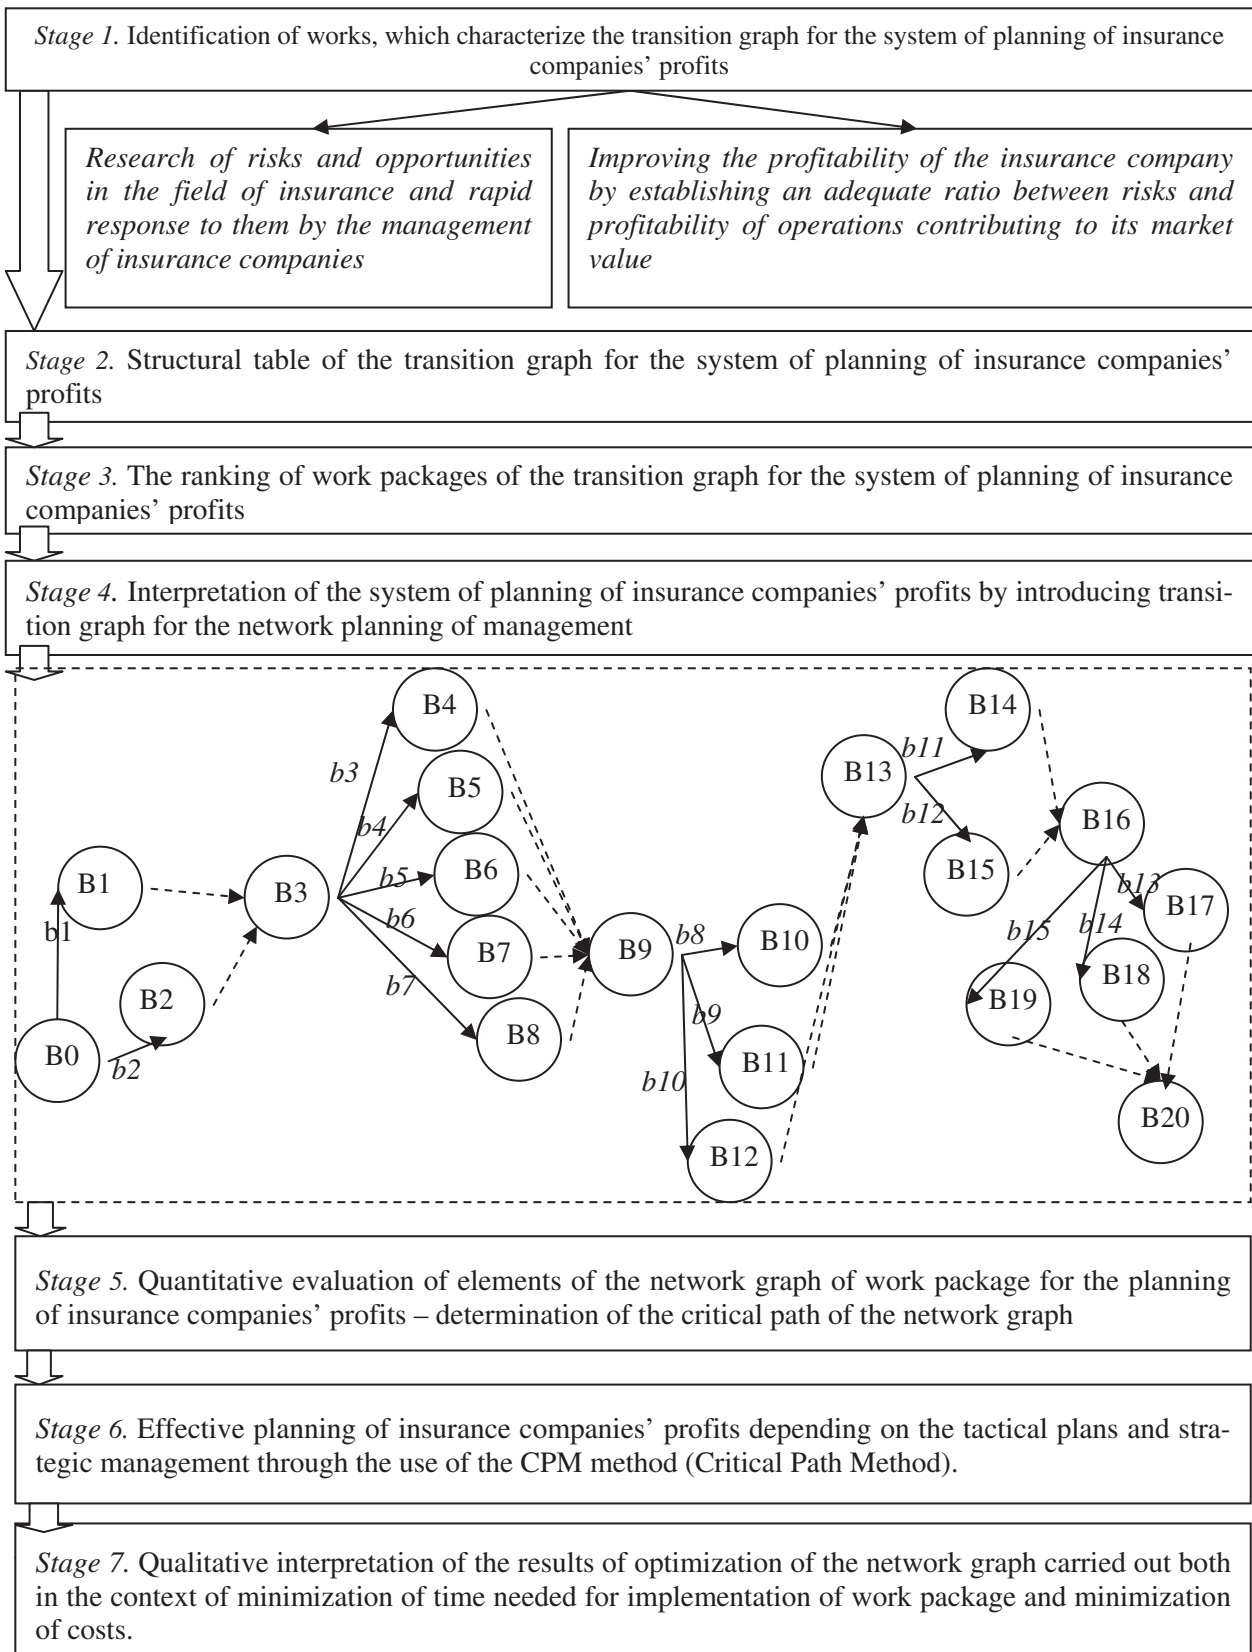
*Stage 1.* Identification of works, which characterize the transition graph for the system of planning of insurance companies' profits

*Research of risks and opportunities in the field of insurance and rapid response to them by the management of insurance companies*

*Improving the profitability of the insurance company by establishing an adequate ratio between risks and profitability of operations contributing to its market value*

*Stage 2.* Structural table of the transition graph for the system of planning of insurance companies' profits

*Stage 3.* The ranking of work packages of the transition graph for the system of planning of insurance companies' profits

*Stage 4.* Interpretation of the system of planning of insurance companies' profits by introducing transition graph for the network planning of management

B4
B14
b11
B13
b3
B5
b12
B16
b4
B1
B6
B15
b5
b13
B3
B17
b1
b6
b8
b15
b14
B7
B9
B10
B18
b7
B2
B19
b9
B0
B8
B11
b2
b10
B20
B12

*Stage 5.* Quantitative evaluation of elements of the network graph of work package for the planning of insurance companies' profits – determination of the critical path of the network graph

*Stage 6.* Effective planning of insurance companies' profits depending on the tactical plans and strategic management through the use of the CPM method (Critical Path Method).

*Stage 7.* Qualitative interpretation of the results of optimization of the network graph carried out both in the context of minimization of time needed for implementation of work package and minimization of costs.